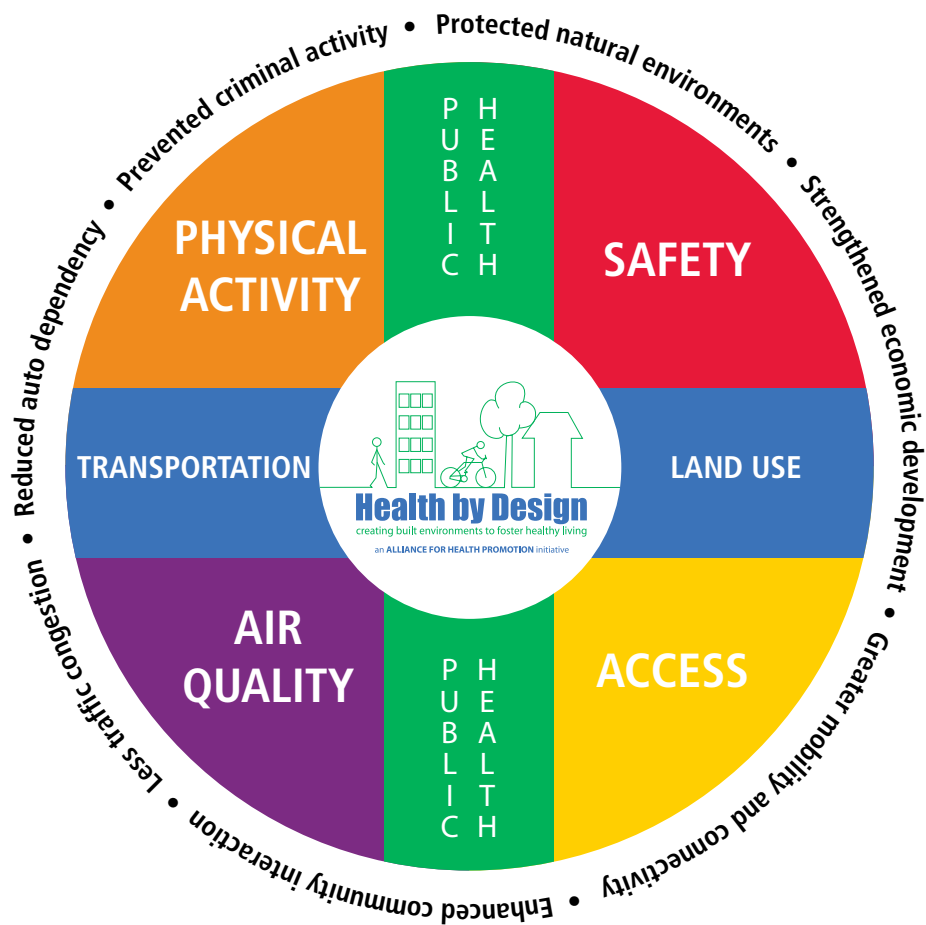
Prevented criminal activity • Protected natural environments • Strengthened economic development • Greater mobility and connectivity • Enhanced community interaction • Less traffic congestion • Reduced auto dependency •

PHYSICAL ACTIVITY

PUBLIC HEALTH

SAFETY

TRANSPORTATION

Health by Design
creating built environments to foster healthy living
an ALLIANCE FOR HEALTH PROMOTION initiative

LAND USE

AIR QUALITY

PUBLIC HEALTH

ACCESS